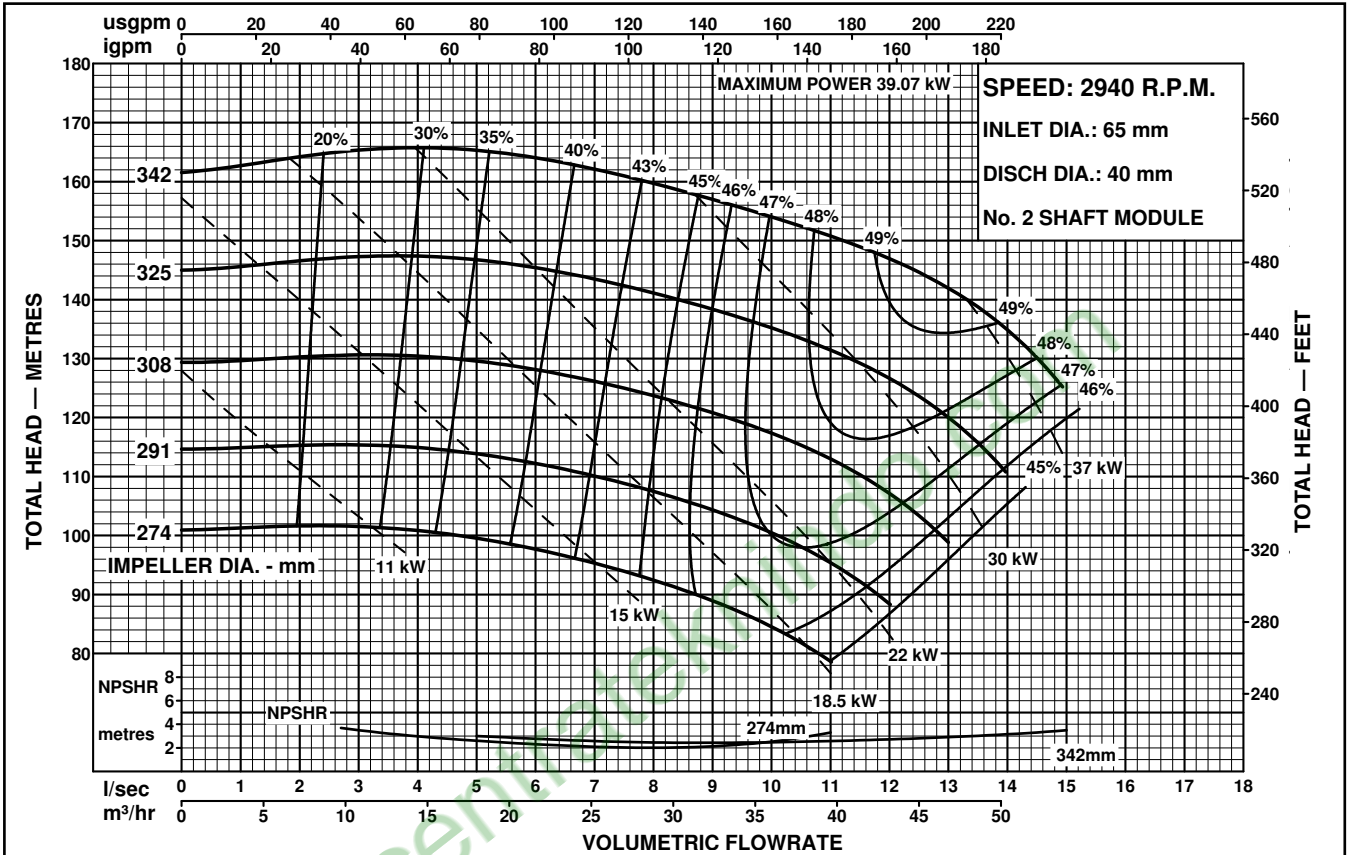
usgpm 0 20 40 60 80 100 120 140 160 180 200 220
igpm 0 20 40 60 80 100 120 140 160 180

MAXIMUM POWER 39.07 kW

SPEED: 2940 R.P.M.
INLET DIA.: 65 mm
DISCH DIA.: 40 mm
No. 2 SHAFT MODULE

180
170
160
150
140
130
120
110
100
90
80

560
520
480
440
400
360
320
280
240

TOTAL HEAD — METRES
TOTAL HEAD — FEET

20% 30% 35% 40% 43% 45% 46% 47% 48% 49% 49% 48% 47% 46% 45%

342
325
308
291
274

37 kW
30 kW
22 kW
18.5 kW
15 kW
11 kW

IMPELLER DIA. - mm

NPSHR 8 6 4 2
metres

NPSHR
274mm
342mm

l/sec 0 1 2 3 4 5 6 7 8 9 10 11 12 13 14 15 16 17 18
m³/hr 0 5 10 15 20 25 30 35 40 45 50

VOLUMETRIC FLOWRATE

centratekindo.com